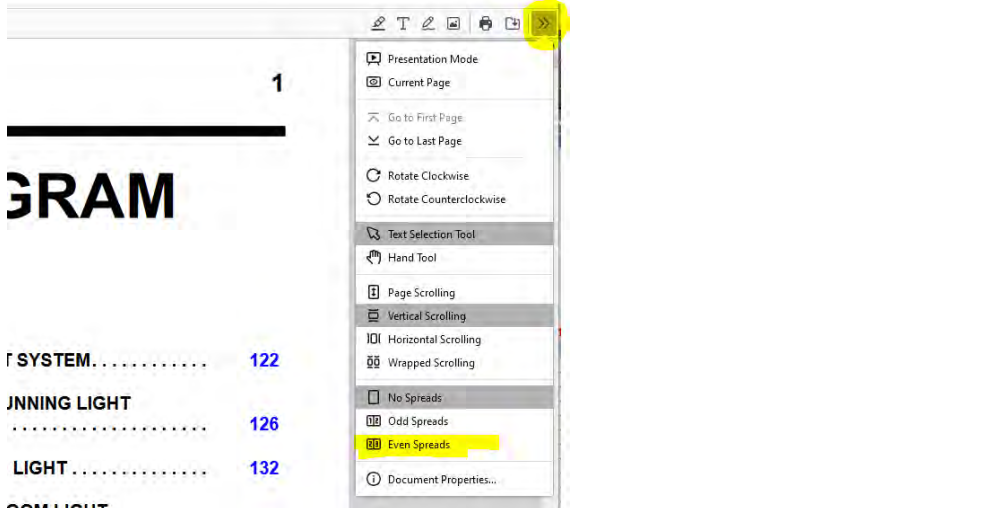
1

GRAM

T SYSTEM. . . . . . . . . . . . 122

UNNING LIGHT
. . . . . . . . . . . . . . . . . . . . 126

LIGHT . . . . . . . . . . . . . . 132

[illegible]

Presentation Mode
Current Page
Go to First Page
Go to Last Page
Rotate Clockwise
Rotate Counterclockwise
Text Selection Tool
Hand Tool
Page Scrolling
Vertical Scrolling
Horizontal Scrolling
Wrapped Scrolling
No Spreads
Odd Spreads
Even Spreads
Document Properties...